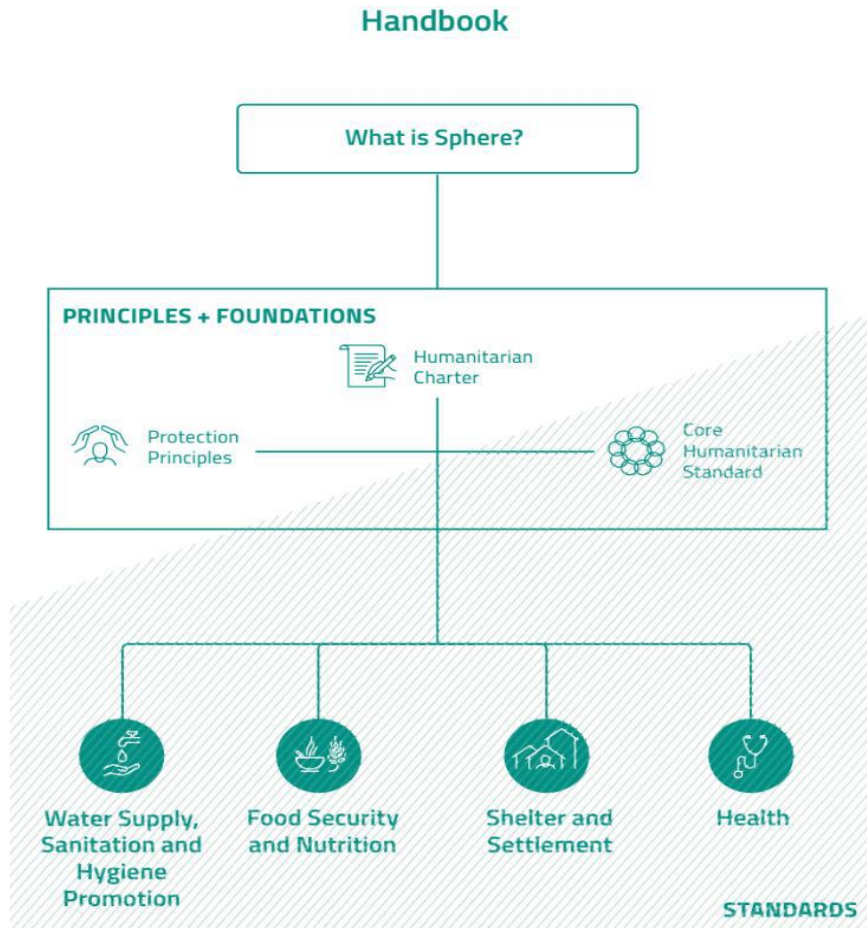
Handbook

What is Sphere?

PRINCIPLES + FOUNDATIONS

Humanitarian Charter

Protection Principles

Core Humanitarian Standard

Water Supply, Sanitation and Hygiene Promotion

Food Security and Nutrition

Shelter and Settlement

Health

STANDARDS